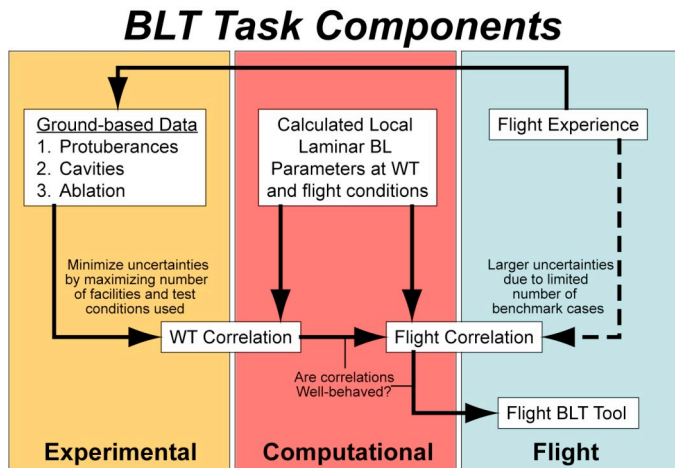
BLT Task Components

Ground-based Data
1. Protuberances
2. Cavities
3. Ablation

Calculated Local Laminar BL Parameters at WT and flight conditions

Flight Experience

Minimize uncertainties by maximizing number of facilities and test conditions used

Larger uncertainties due to limited number of benchmark cases

WT Correlation

Flight Correlation

Are correlations Well-behaved?

Flight BLT Tool

Experimental

Computational

Flight